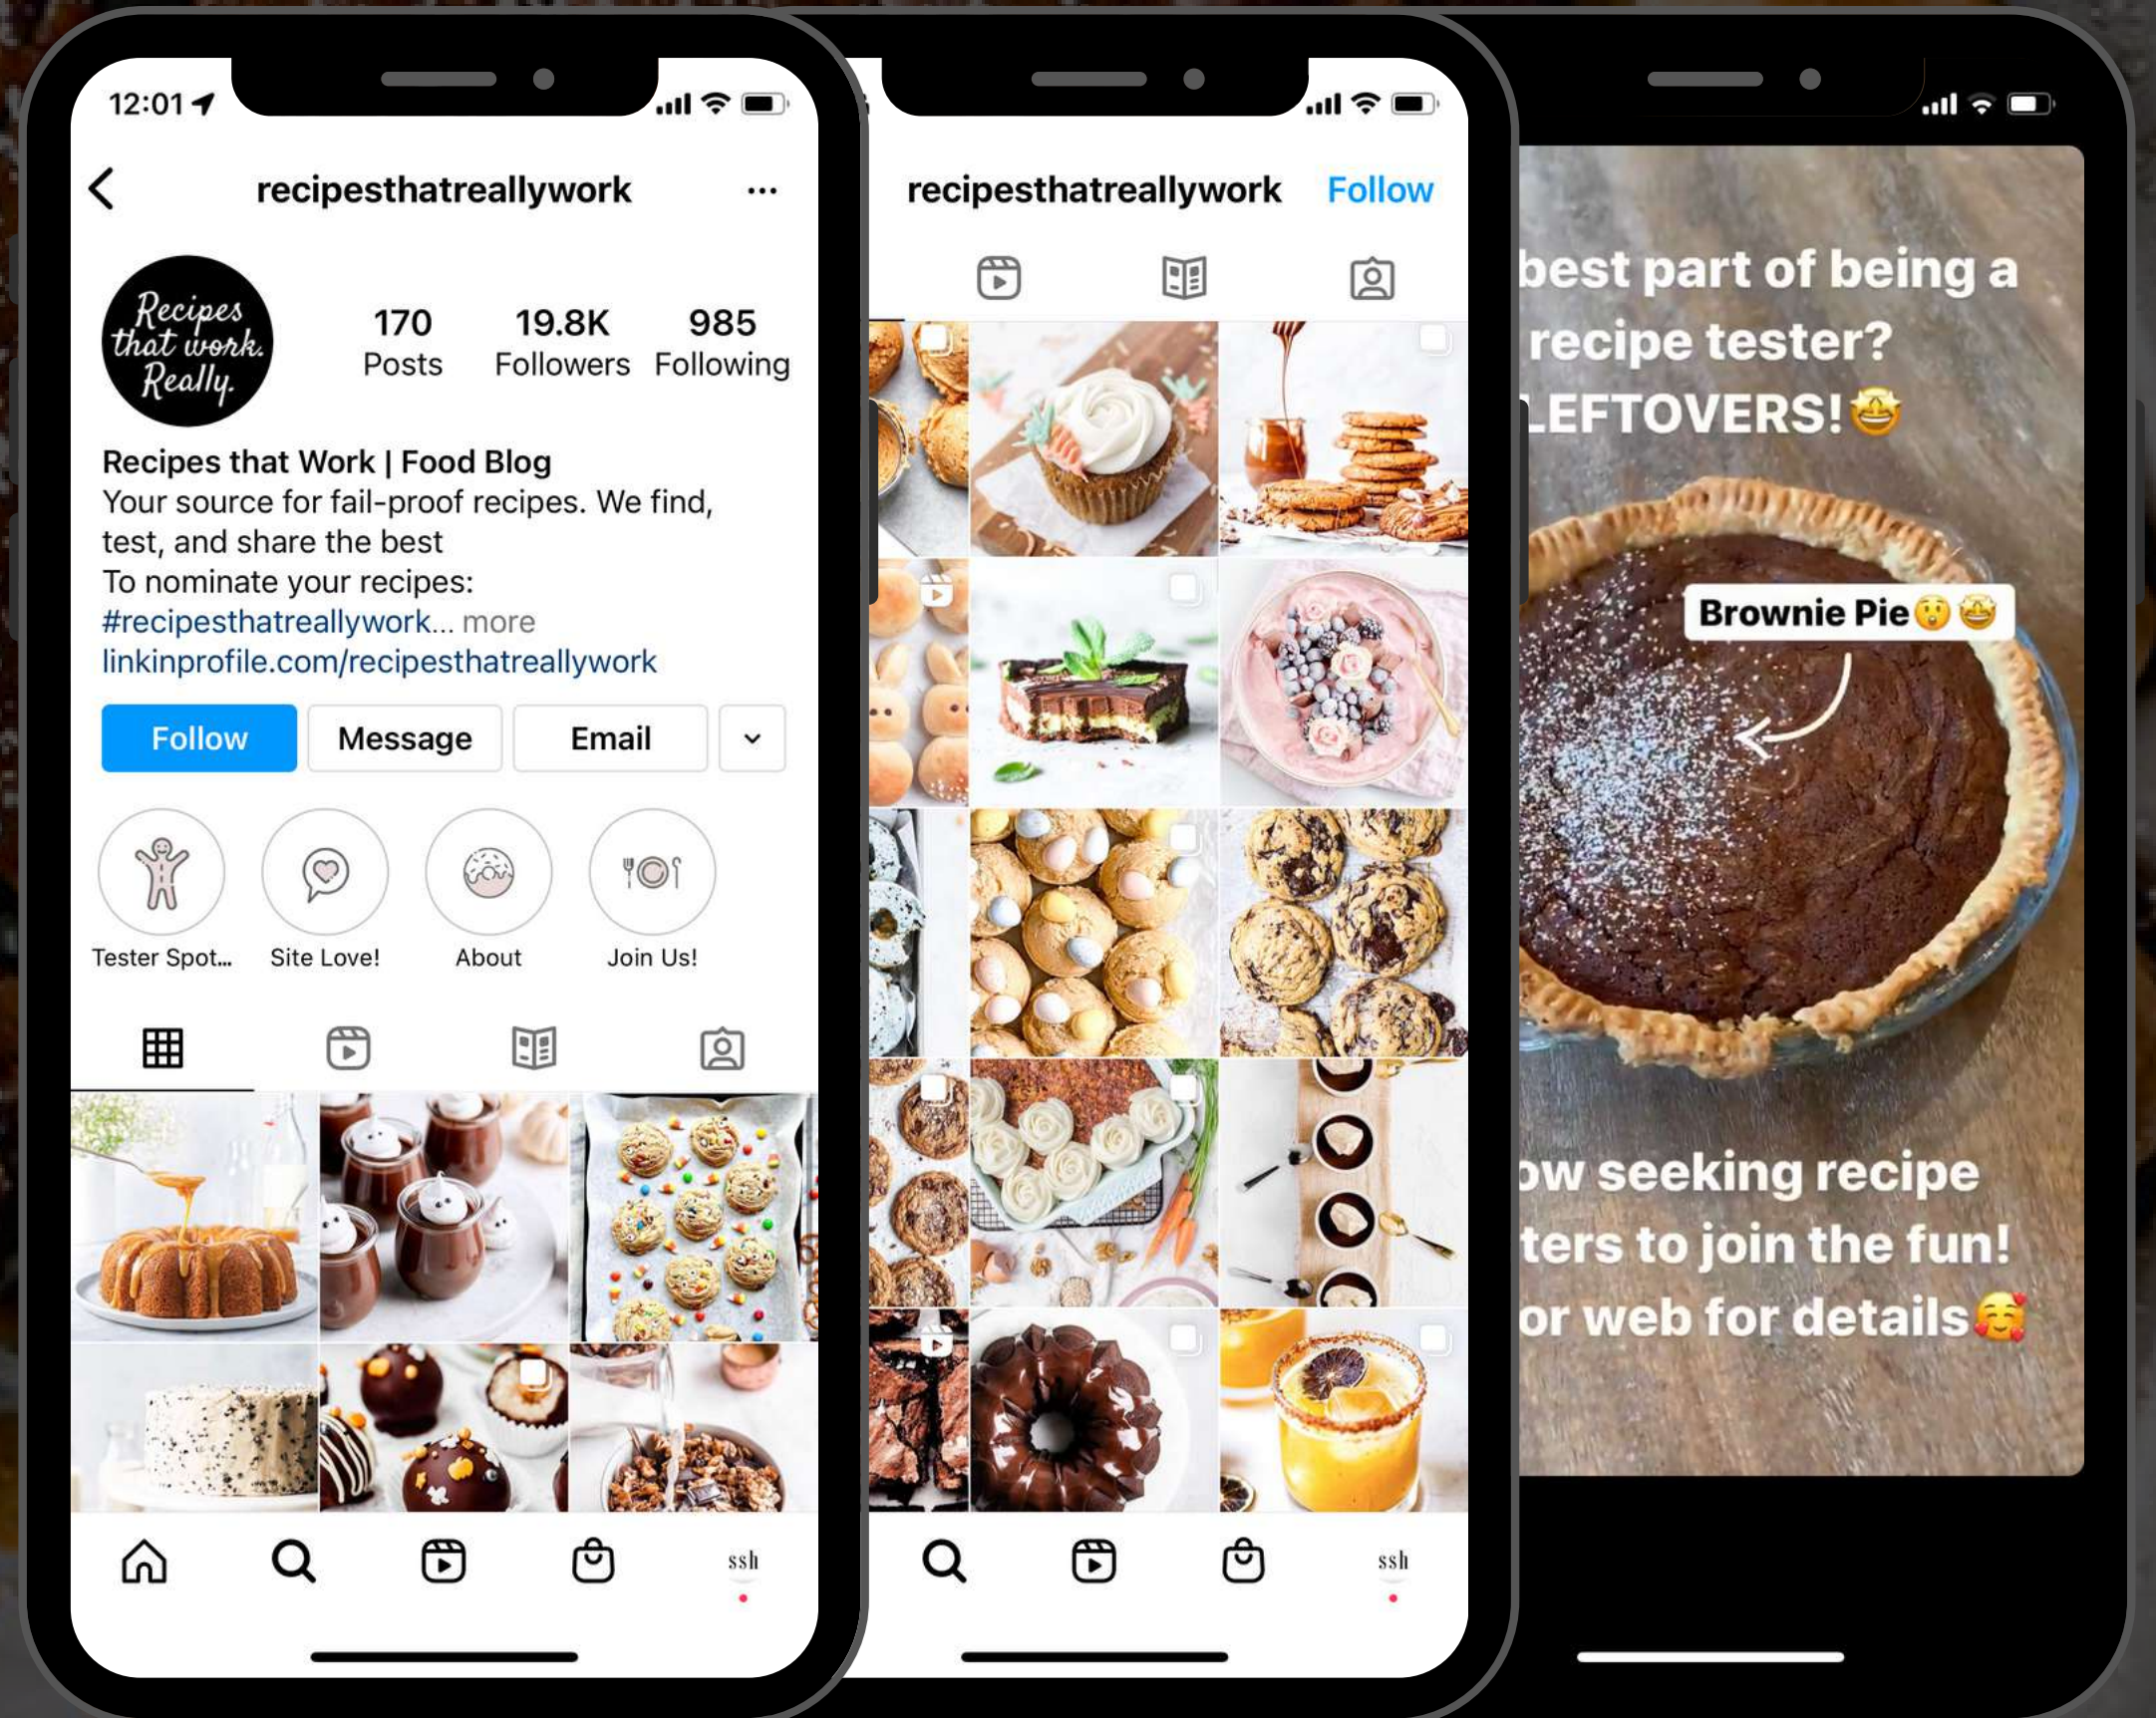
12:01

recipesthatreallywork

Recipes that work. Really

170 Posts

19.8K Followers

985 Following

Recipes that Work | Food Blog
Your source for fail-proof recipes. We find, test, and share the best
To nominate your recipes: #recipesthatreallywork... more
linkinprofile.com/recipesthatreallywork

Follow | Message | Email

Tester Spot... | Site Love! | About | Join Us!

ssh

recipesthatreallywork Follow

ssh

best part of being a recipe tester? LEFTOVERS! 🤩

Brownie Pie 😲 🤩

ow seeking recipe ters to join the fun! or web for details 🥰